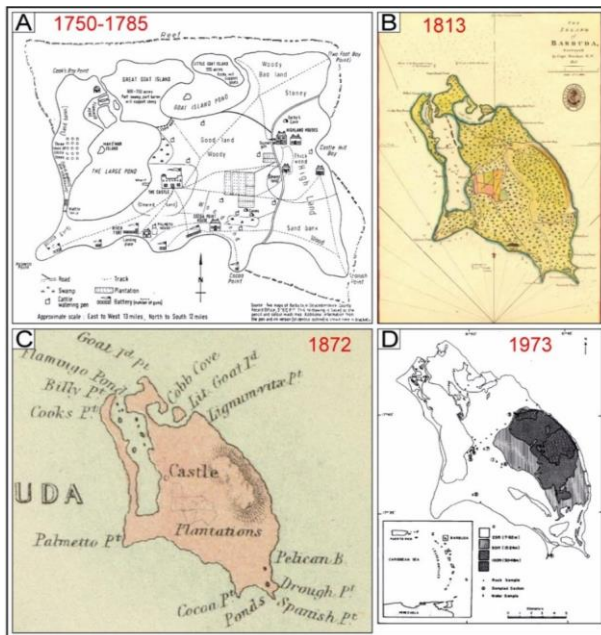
A 1750-1785

Reef

Cook's Bay Point

GREAT GOAT ISLAND

GOAT ISLAND POND

LITTLE GOAT ISLAND

Two Foot Bay Point

Woody

Bad land

Stoney

HIGHLAND HOUSES

Good land

Woody

THE LARGE POND

Cattle Hill Bay

Woody

Good land

THE CASTLE

Sand bank

Land

Stoney

Cocoa Point

Spanish Point

Road

Track

Swamp

Plantation

Cattle watering pen

Battery

Approximate scale : East to West 13 miles, North to South 13 miles

B 1813

THE ISLAND of BARBUDA

C 1872

Goat Id Pt

Flamingo Pond

Cobb Cove

Billy Pt

Lit. Goat Id

Cooks Pt

Lignumvitæ Pt

UDA

Castle

Plantations

Palmetto Pt

Pelican B.

Drough. Pt

Cocoa Pt

Ponds

Spanish Pt

D 1973

CARIBBEAN SEA